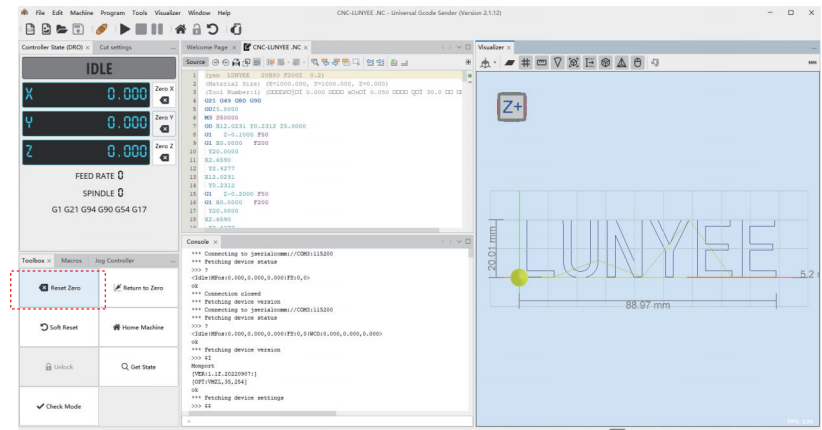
File Edit Machine Program Tools Visualizer Window Help

CNC-LUNYEE .NC - Universal Gcode Sender (Version 2.1.12)

Controller State (DRO) × Cut settings

IDLE

X 0.000 Zero X

Y 0.000 Zero Y

Z 0.000 Zero Z

FEED RATE 0

SPINDLE 0

G1 G21 G94 G90 G54 G17

Welcome Page × CNC-LUNYEE .NC ×

Source

1 (yan LUNYEE ZONE0 F2000 0.2)
2 (Material Size) (X=1000.000, Y=1000.000, Z=0.000)
3 (Tool Number:1) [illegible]
4 G21 G49 G80 G90
5 G0Z5.0000
6 M3 S5000
7 G0 X12.0231 Y0.2312 Z5.0000
8 G1 Z-0.1000 F50
9 G1 X0.0000 F200
10 Y20.0000
11 X2.6590
12 Y2.4277
13 X12.0231
14 Y0.2312
15 G1 Z-0.2000 F50
16 G1 X0.0000 F200
17 Y20.0000
18 X2.6590

Console ×

*** Connecting to jserialcomm://COM3:115200
*** Fetching device status
>>> ?
<Idle|MPos:0.000,0.000,0.000|FS:0,0>
ok
*** Connection closed
*** Fetching device version
*** Connecting to jserialcomm://COM3:115200
*** Fetching device status
>>> ?
<Idle|MPos:0.000,0.000,0.000|FS:0,0|WCO:0.000,0.000,0.000>
ok
*** Fetching device version
>>> $I
Mooport
[VER:1.1f.20220907:]
[OPT:VMZL,35,254]
ok
*** Fetching device settings
>>> $$

Toolbox × Macros Jog Controller

Reset Zero

Return to Zero

Soft Reset

Home Machine

Unlock

Get State

Check Mode

Visualizer ×

Z+

20.01 mm

88.97 mm

5.2